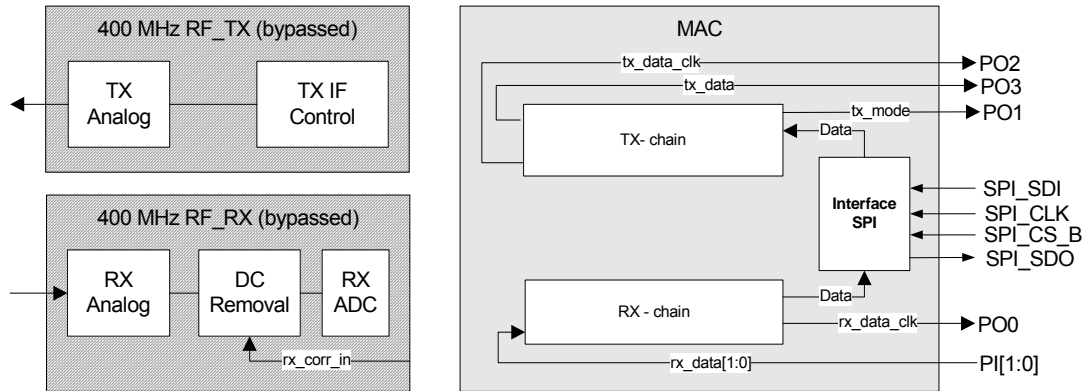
400 MHz RF_TX (bypassed)

TX Analog

TX IF Control

400 MHz RF_RX (bypassed)

RX Analog

DC Removal

RX ADC

rx_corr_in

MAC

tx_data_clk

PO2

tx_data

PO3

tx_mode

PO1

Data

TX- chain

Interface SPI

SPI_SDI

SPI_CLK

SPI_CS_B

SPI_SDO

Data

RX - chain

rx_data_clk

PO0

rx_data[1:0]

PI[1:0]